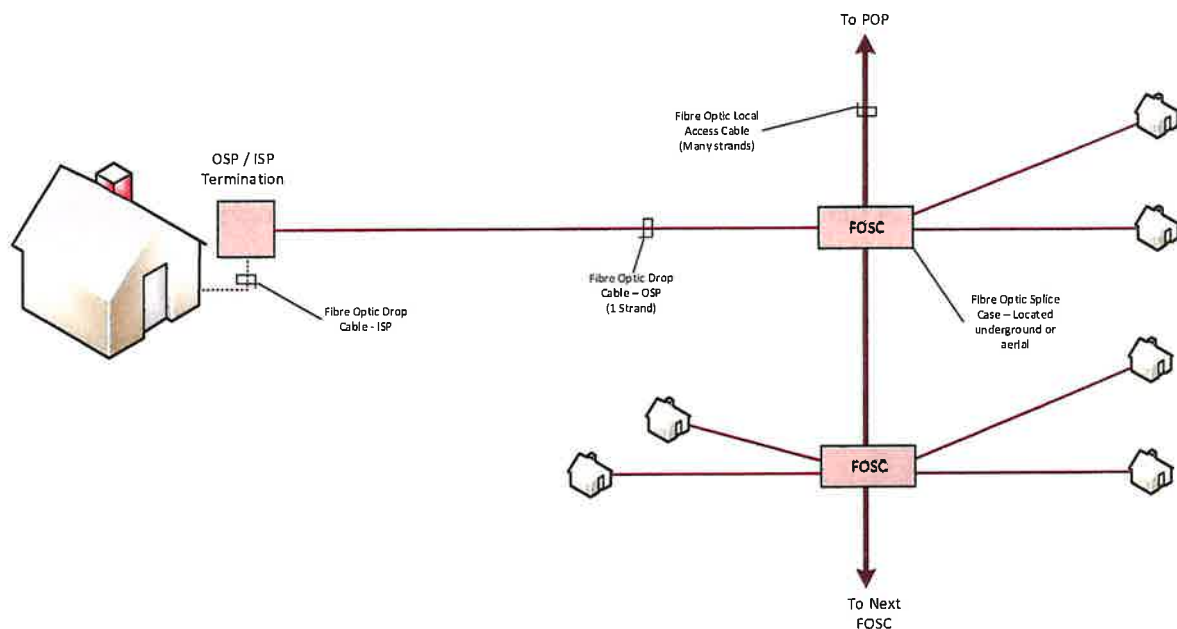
To POP

Fibre Optic Local Access Cable (Many strands)

OSP / ISP Termination

FOSC

Fibre Optic Drop Cable - ISP

Fibre Optic Drop Cable – OSP (1 Strand)

Fibre Optic Splice Case – Located underground or aerial

FOSC

To Next FOSC